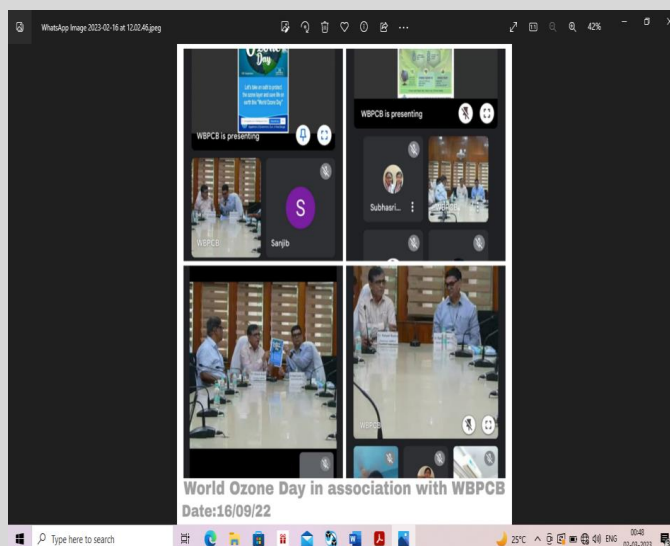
WhatsApp Image 2023-02-16 at 12.02.46.jpeg

42%

Ozone Day

Let's take an oath to protect the ozone layer and save life on earth this "World Ozone Day"

WBPCB is presenting

WBPCB is presenting

S

WBPCB

Sanjib

Subhasri...

WBPCB

World Ozone Day in association with WBPCB
Date:16/09/22

Type here to search

25°C

ENG

00:48
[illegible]